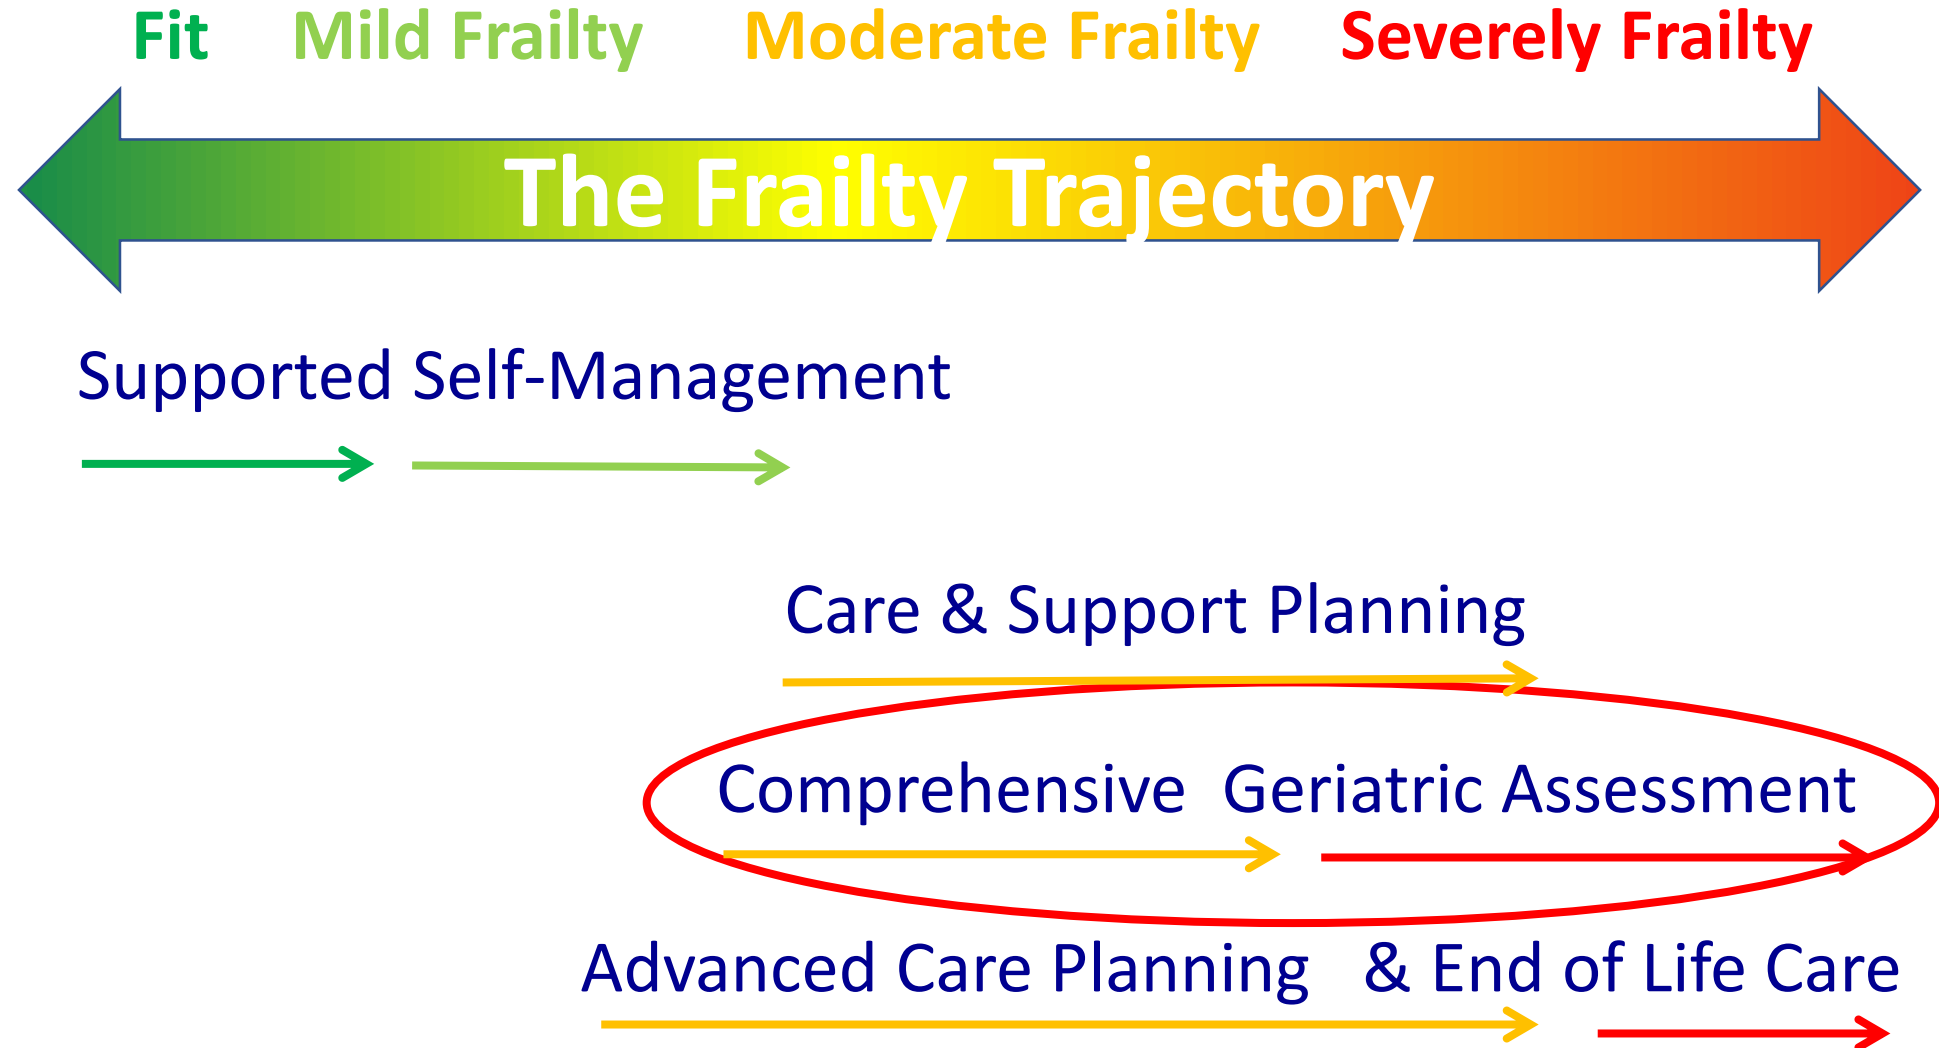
Fit Mild Frailty Moderate Frailty Severely Frailty

The Frailty Trajectory

Supported Self-Management

Care & Support Planning

Comprehensive Geriatric Assessment

Advanced Care Planning & End of Life Care